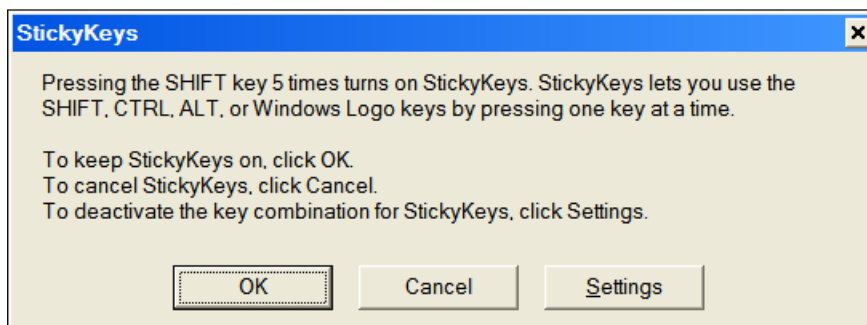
StickyKeys

×

Pressing the SHIFT key 5 times turns on StickyKeys. StickyKeys lets you use the SHIFT, CTRL, ALT, or Windows Logo keys by pressing one key at a time.

To keep StickyKeys on, click OK.
To cancel StickyKeys, click Cancel.
To deactivate the key combination for StickyKeys, click Settings.

OK

Cancel

Settings